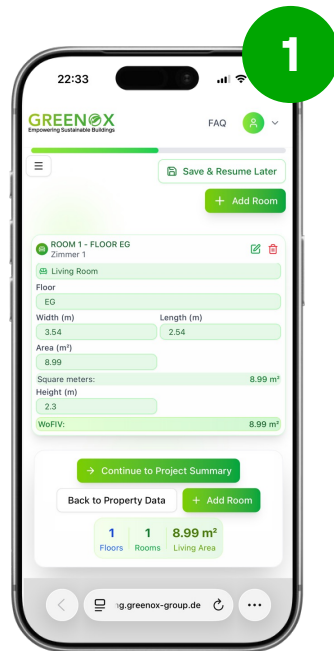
1

22:33

GREENOX
Empowering Sustainable Buildings

FAQ

Save & Resume Later

+ Add Room

ROOM 1 - FLOOR EG
Zimmer 1

Living Room

Floor
EG

Width (m)
3.54

Length (m)
2.54

Area (m²)
8.99

Square meters: 8.99 m²

Height (m)
2.3

WoFlV: 8.99 m²

→ Continue to Project Summary

Back to Property Data

+ Add Room

1
Floors

1
Rooms

8.99 m²
Living Area

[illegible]g.greenox-group.de